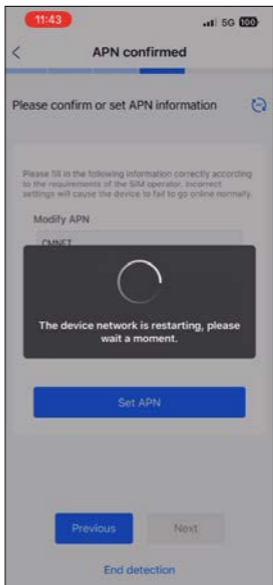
11:43

5G 100

<

APN confirmed

Please confirm or set APN information

Please fill in the following information correctly according to the requirements of the SIM operator. Incorrect settings will cause the device to fail to go online normally.

Modify APN

CMNET

The device network is restarting, please wait a moment.

Set APN

Previous

Next

End detection